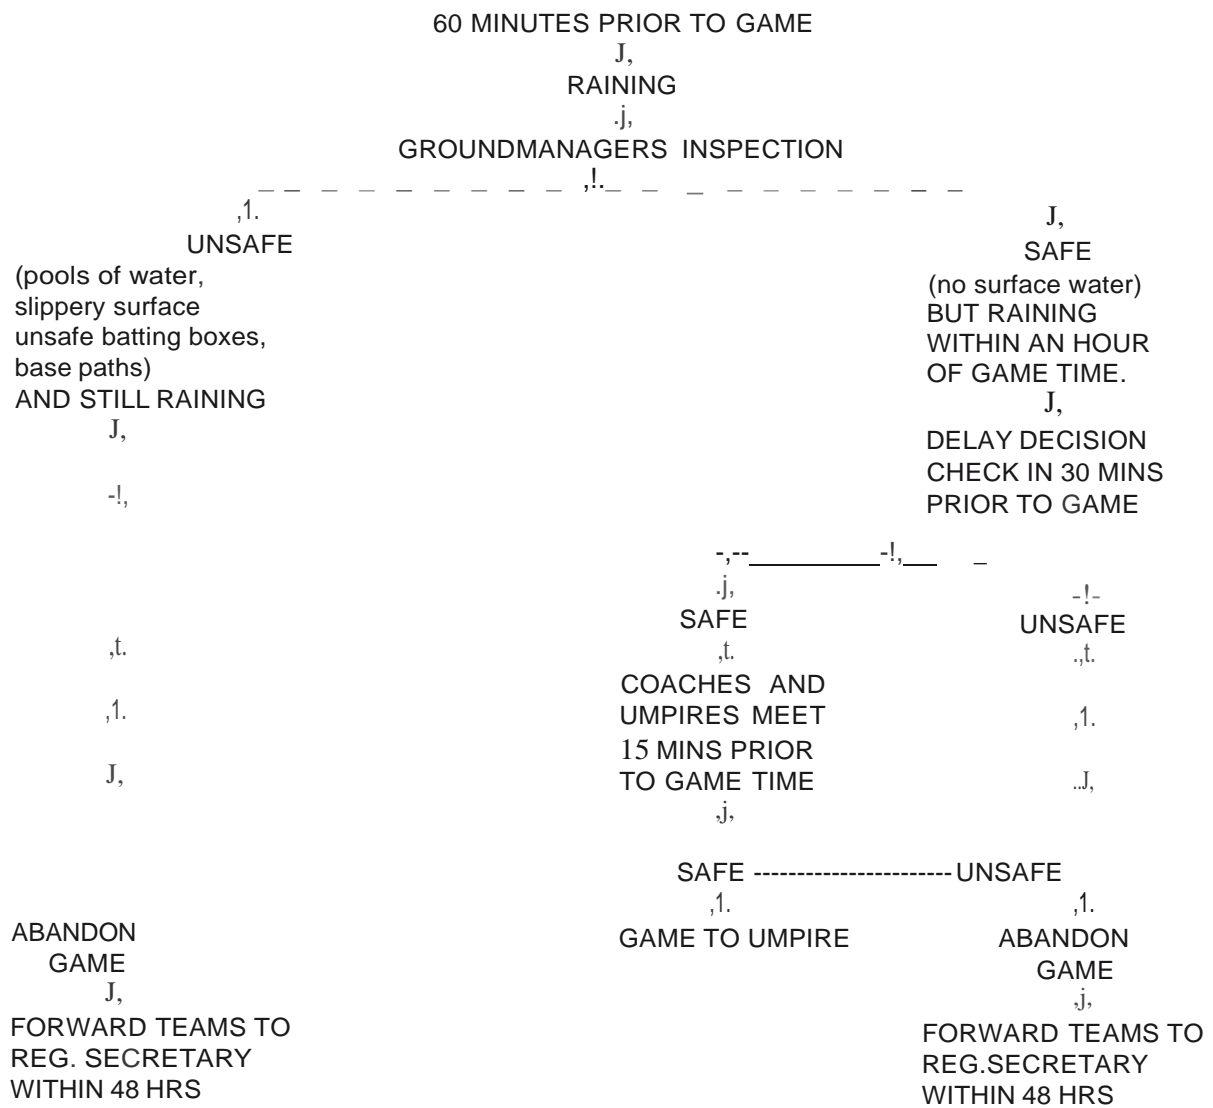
60 MINUTES PRIOR TO GAME
J,
RAINING
.j,
GROUNDMANAGERS INSPECTION
,!.

,1.
UNSAFE
(pools of water, slippery surface unsafe batting boxes, base paths)
AND STILL RAINING
J,
-!,
,t.
,1.
J,
ABANDON GAME
J,
FORWARD TEAMS TO REG. SECRETARY WITHIN 48 HRS

J,
SAFE
(no surface water)
BUT RAINING WITHIN AN HOUR OF GAME TIME.
J,
DELAY DECISION CHECK IN 30 MINS PRIOR TO GAME

-,-- -!,

.j,
SAFE
,t.
COACHES AND UMPIRES MEET 15 MINS PRIOR TO GAME TIME
,j,

SAFE ---------------------- UNSAFE
,1.
GAME TO UMPIRE

-!-
UNSAFE
.,t.
,1.
..J,

,1.
ABANDON GAME
,j,
FORWARD TEAMS TO REG.SECRETARY WITHIN 48 HRS